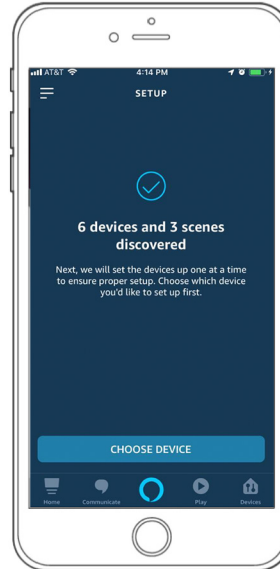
AT&T 4:14 PM

SETUP

6 devices and 3 scenes discovered

Next, we will set the devices up one at a time to ensure proper setup. Choose which device you'd like to set up first.

CHOOSE DEVICE

Home Communicate Play Devices